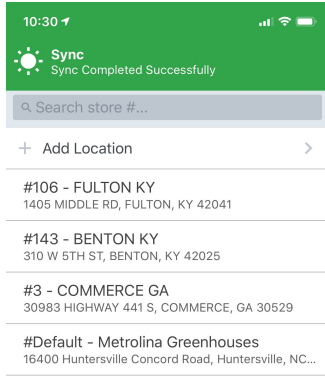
10:30

Sync
Sync Completed Successfully

Search store #...

+ Add Location >

#106 - FULTON KY
1405 MIDDLE RD, FULTON, KY 42041

#143 - BENTON KY
310 W 5TH ST, BENTON, KY 42025

#3 - COMMERCE GA
30983 HIGHWAY 441 S, COMMERCE, GA 30529

#Default - Metrolina Greenhouses
16400 Huntersville Concord Road, Huntersville, NC...